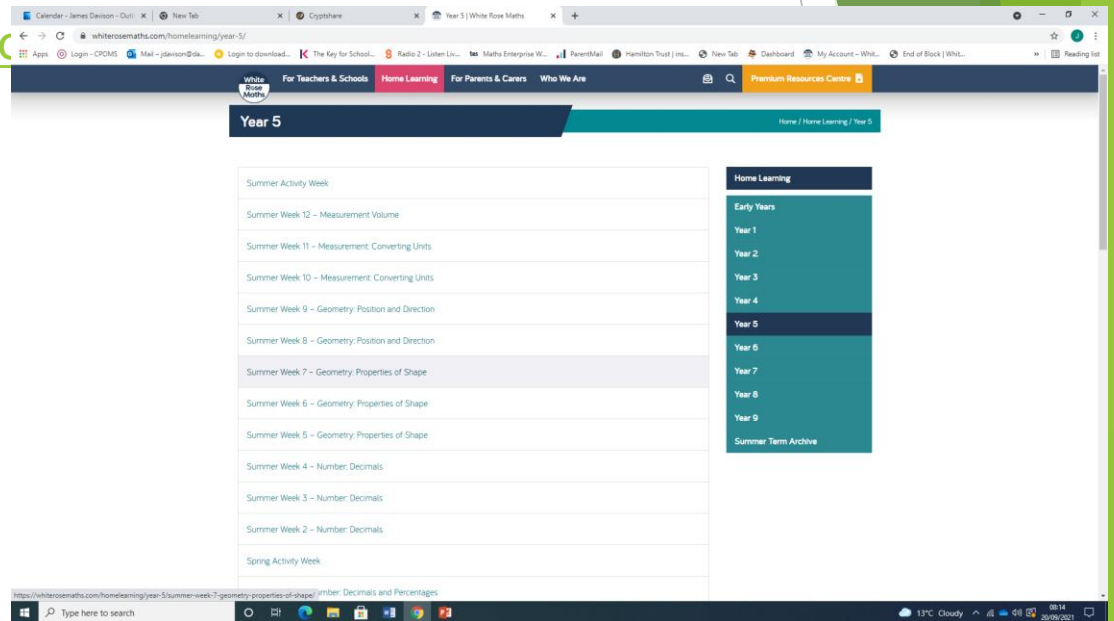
Calendar - James Davison - Outl ×
New Tab ×
Cryptshare ×
Year 5 | White Rose Maths ×
+

whiterosemaths.com/homelearning/year-5/

Apps Login - CPOMS Mail – jdavison@da... Login to download... The Key for School... Radio 2 - Listen Liv... Maths Enterprise W... ParentMail Hamilton Trust | ins... New Tab Dashboard My Account – Whit... End of Block | Whit... » Reading list

White Rose Maths For Teachers & Schools Home Learning For Parents & Carers Who We Are Premium Resources Centre

Year 5

Home / Home Learning / Year 5

Summer Activity Week
Summer Week 12 – Measurement Volume
Summer Week 11 – Measurement: Converting Units
Summer Week 10 – Measurement: Converting Units
Summer Week 9 – Geometry: Position and Direction
Summer Week 8 – Geometry: Position and Direction
Summer Week 7 – Geometry: Properties of Shape
Summer Week 6 – Geometry: Properties of Shape
Summer Week 5 – Geometry: Properties of Shape
Summer Week 4 – Number: Decimals
Summer Week 3 – Number: Decimals
Summer Week 2 – Number: Decimals
Spring Activity Week
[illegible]umber: Decimals and Percentages

Home Learning
Early Years
Year 1
Year 2
Year 3
Year 4
Year 5
Year 6
Year 7
Year 8
Year 9
Summer Term Archive

https://whiterosemaths.com/homelearning/year-5/summer-week-7-geometry-properties-of-shape/

Type here to search

13°C Cloudy 08:14 20/09/2021